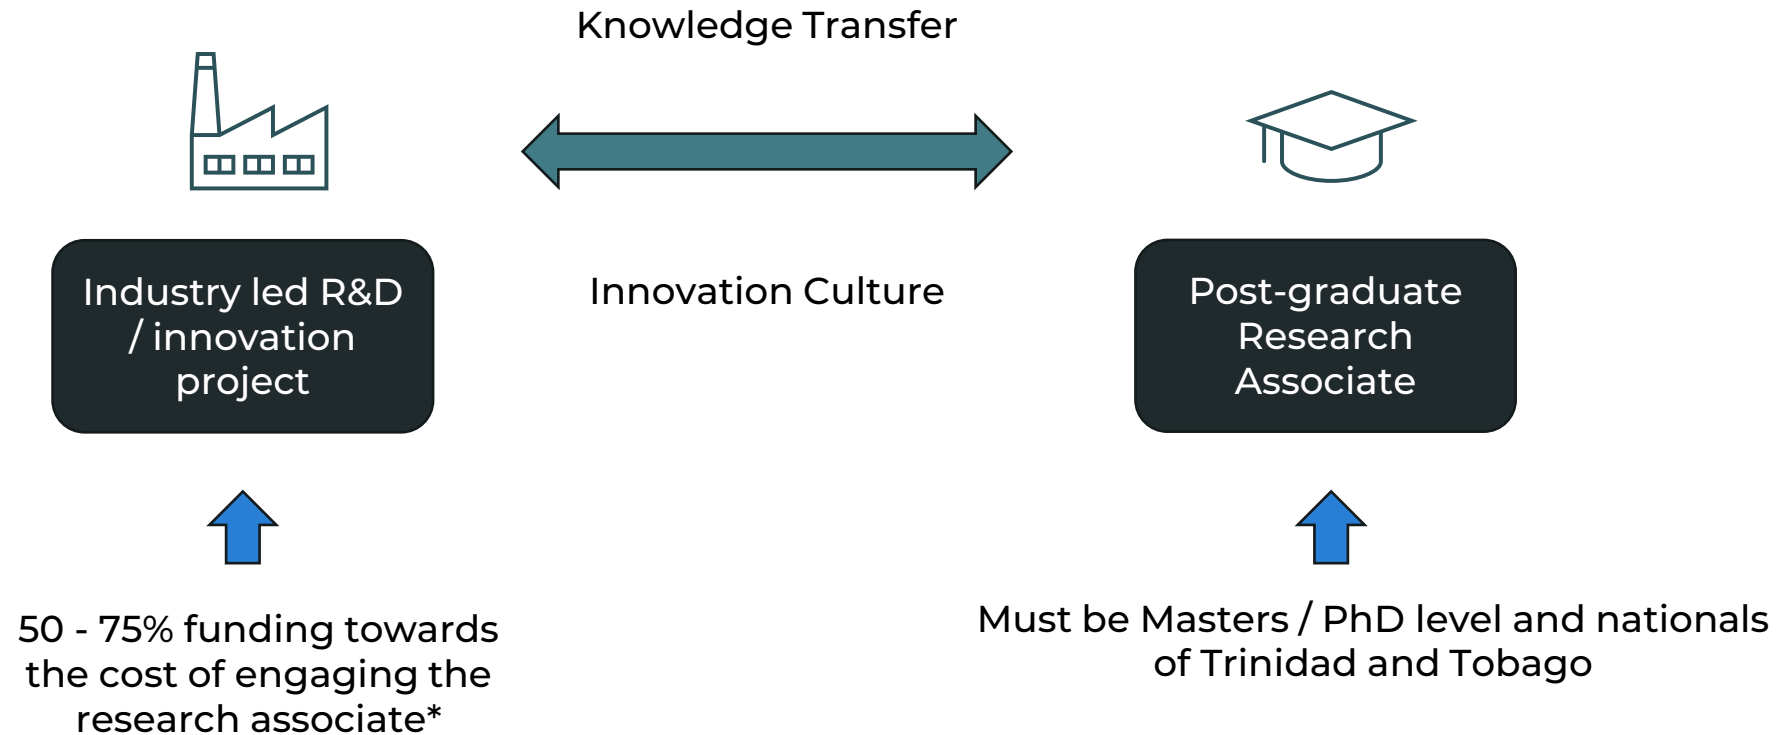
Knowledge Transfer

Industry led R&D / innovation project

Innovation Culture

Post-graduate Research Associate

50 - 75% funding towards the cost of engaging the research associate*

Must be Masters / PhD level and nationals of Trinidad and Tobago